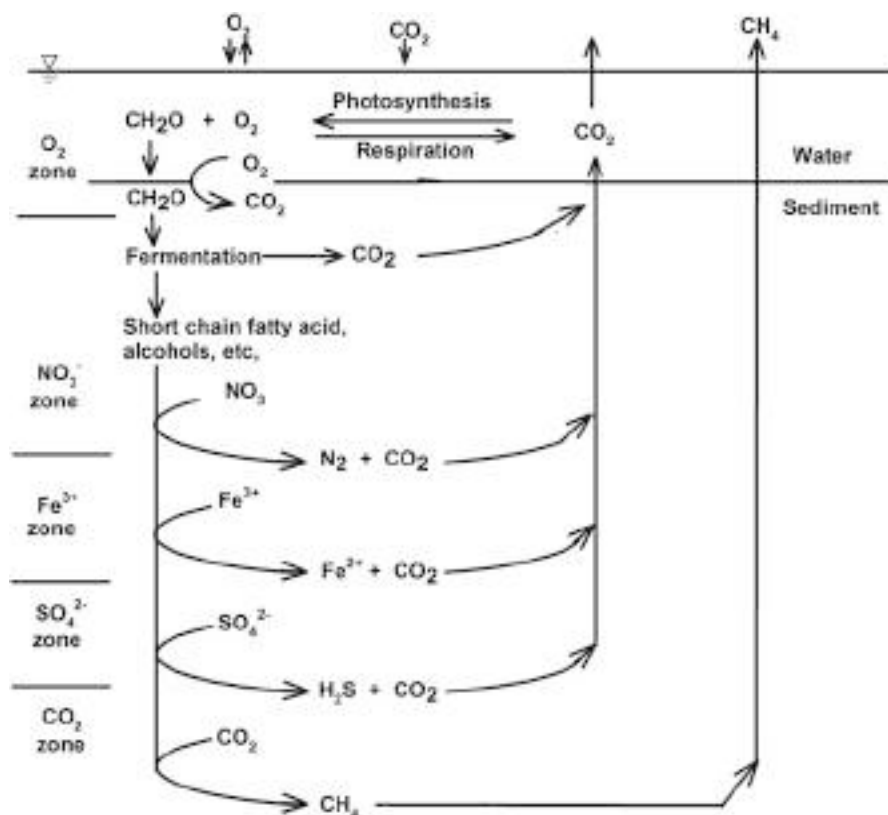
$O_2$ $CO_2$ $CH_4$

$CH_2O$ + $O_2$ Photosynthesis Respiration $CO_2$

$O_2$ zone

$O_2$

Water

$CH_2O$ $CO_2$

Sediment

Fermentation $CO_2$

Short chain fatty acid, alcohols, etc,

$NO_3^-$ zone

$NO_3$

$N_2$ + $CO_2$

$Fe^{3+}$ zone

$Fe^{3+}$

$Fe^{2+}$ + $CO_2$

$SO_4^{2-}$ zone

$SO_4^{2-}$

$H_2S$ + $CO_2$

$CO_2$ zone

$CO_2$

$CH_4$